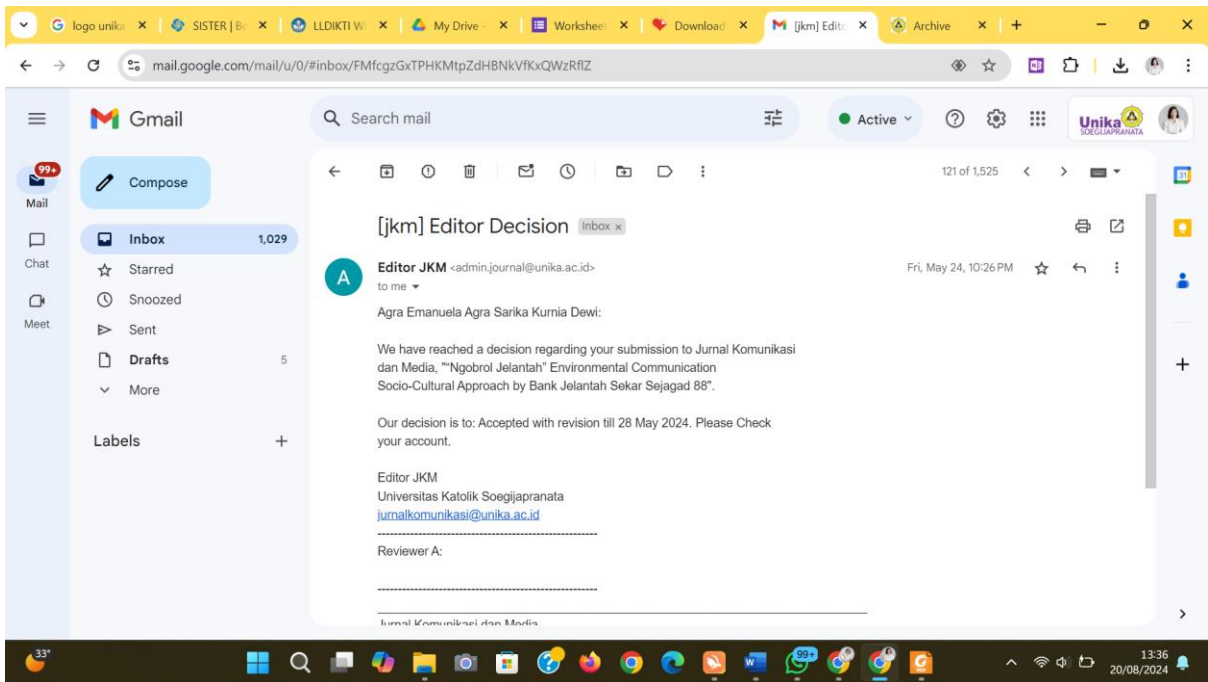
G logo unika × | SISTER | B × | LLDIKTI W × | My Drive × | Workshee × | Download × | [jkm] Edito × | Archive × | +

mail.google.com/mail/u/0/#inbox/FMfcgzGxTPHKMtpZdHBNkVfKxQWzRflZ

Gmail

Search mail

Active

Unika SOEGIJAPRANATA

99+
Mail

Chat

Meet

Compose

Inbox 1,029
Starred
Snoozed
Sent
Drafts 5
More

Labels +

121 of 1,525

[jkm] Editor Decision Inbox ×

Editor JKM <admin.journal@unika.ac.id>
to me

Fri, May 24, 10:26 PM

Agra Emanuela Agra Sarika Kurnia Dewi:

We have reached a decision regarding your submission to Jurnal Komunikasi dan Media, ""Ngobrol Jelantah" Environmental Communication Socio-Cultural Approach by Bank Jelantah Sekar Sejagad 88".

Our decision is to: Accepted with revision till 28 May 2024. Please Check your account.

Editor JKM
Universitas Katolik Soegijapranata
jurnalkomunikasi@unika.ac.id
------------------------------------------------------
Reviewer A:

------------------------------------------------------

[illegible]

33°

99+

13:36
20/08/2024